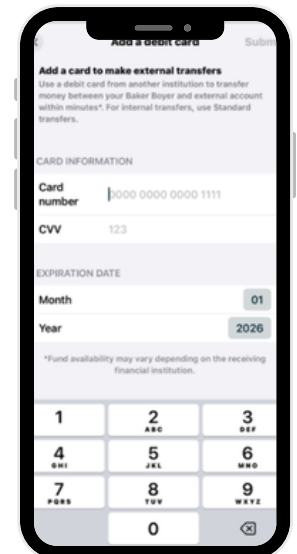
Add a debit card

Submit

Add a card to make external transfers

Use a debit card from another institution to transfer money between your Baker Boyer and external account within minutes*. For internal transfers, use Standard transfers.

CARD INFORMATION

Card number 0000 0000 0000 1111

CVV 123

EXPIRATION DATE

Month 01

Year 2026

*Fund availability may vary depending on the receiving financial institution.

1
2 ABC
3 DEF
4 GHI
5 JKL
6 MNO
7 PQRS
8 TUV
9 WXYZ
0